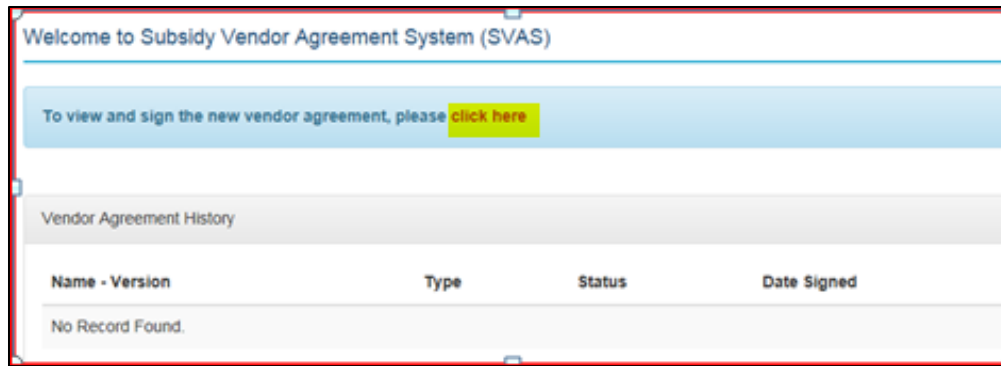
Welcome to Subsidy Vendor Agreement System (SVAS)

To view and sign the new vendor agreement, please click here

Vendor Agreement History

| Name - Version | Type | Status | Date Signed |
|---|---|---|---|
| No Record Found. | | | |